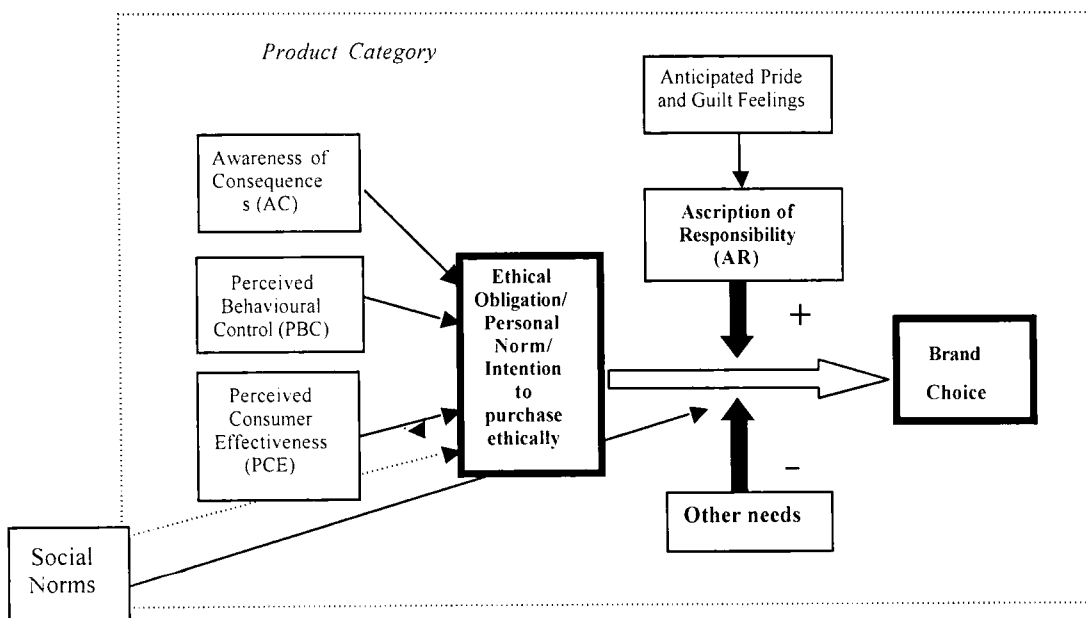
Product Category

Anticipated Pride and Guilt Feelings

Awareness of Consequence s (AC)

Ascription of Responsibility (AR)

Perceived Behavioural Control (PBC)

Ethical Obligation/ Personal Norm/ Intention to purchase ethically

+

Brand Choice

Perceived Consumer Effectiveness (PCE)

-

Other needs

Social Norms